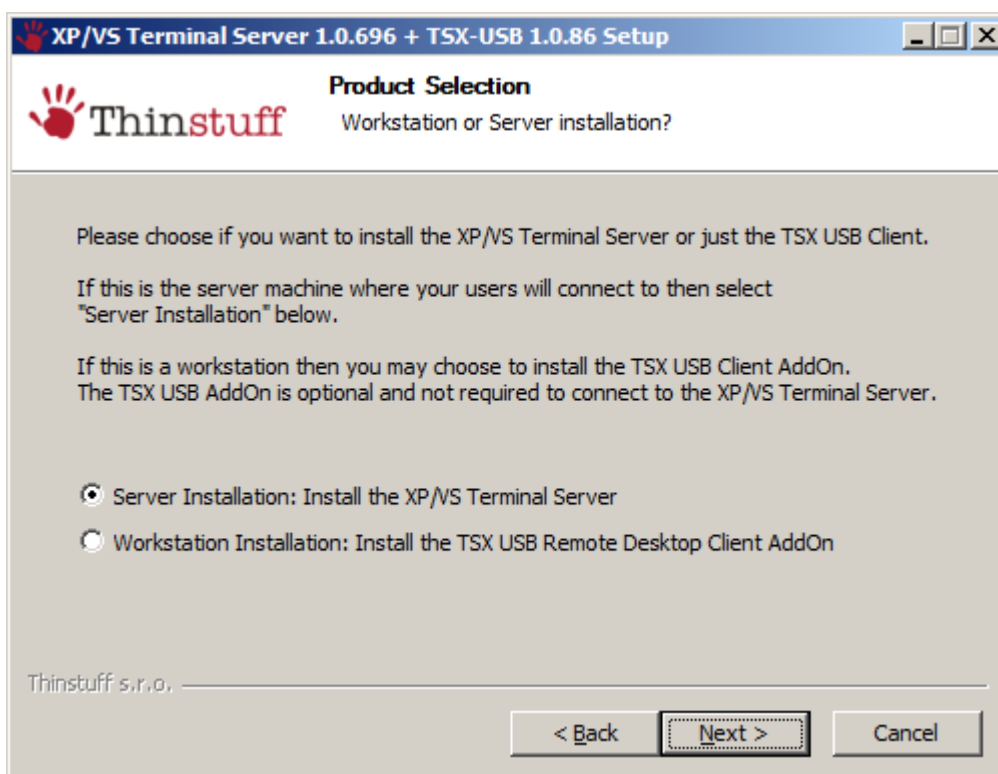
XP/VS Terminal Server 1.0.696 + TSX-USB 1.0.86 Setup

Thinstuff

Product Selection
Workstation or Server installation?

Please choose if you want to install the XP/VS Terminal Server or just the TSX USB Client.

If this is the server machine where your users will connect to then select "Server Installation" below.

If this is a workstation then you may choose to install the TSX USB Client AddOn.
The TSX USB AddOn is optional and not required to connect to the XP/VS Terminal Server.

Server Installation: Install the XP/VS Terminal Server

Workstation Installation: Install the TSX USB Remote Desktop Client AddOn

Thinstuff s.r.o.

< Back
Next >
Cancel